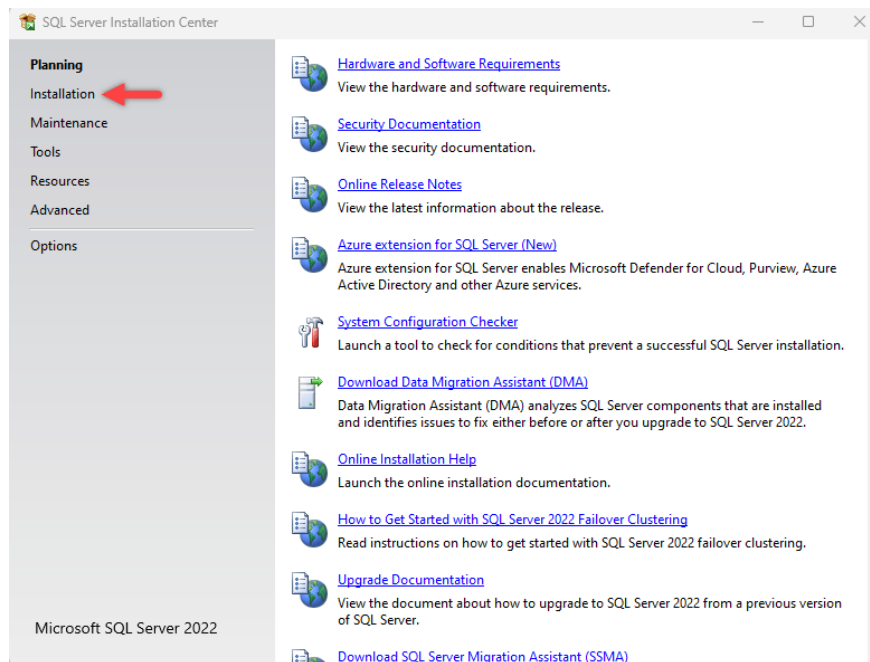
SQL Server Installation Center

Planning
Installation
Maintenance
Tools
Resources
Advanced
Options

Microsoft SQL Server 2022

Hardware and Software Requirements
View the hardware and software requirements.

Security Documentation
View the security documentation.

Online Release Notes
View the latest information about the release.

Azure extension for SQL Server (New)
Azure extension for SQL Server enables Microsoft Defender for Cloud, Purview, Azure Active Directory and other Azure services.

System Configuration Checker
Launch a tool to check for conditions that prevent a successful SQL Server installation.

Download Data Migration Assistant (DMA)
Data Migration Assistant (DMA) analyzes SQL Server components that are installed and identifies issues to fix either before or after you upgrade to SQL Server 2022.

Online Installation Help
Launch the online installation documentation.

How to Get Started with SQL Server 2022 Failover Clustering
Read instructions on how to get started with SQL Server 2022 failover clustering.

Upgrade Documentation
View the document about how to upgrade to SQL Server 2022 from a previous version of SQL Server.

Download SQL Server Migration Assistant (SSMA)